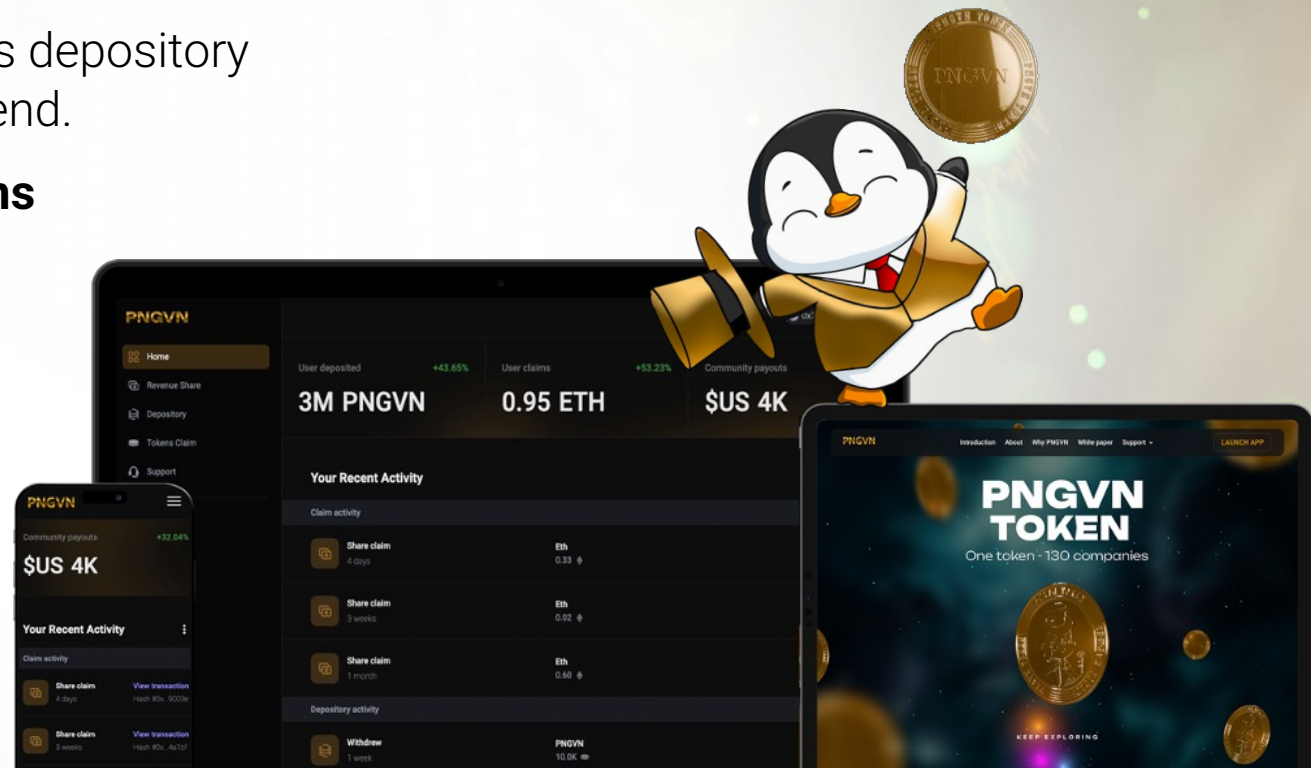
s depository
end.

ns

PNGVN

Home
Revenue Share
Depository
Tokens Claim
Support

User deposited +43.65%
3M PNGVN

User claims +53.23%
0.95 ETH

Community payouts
$US 4K

Your Recent Activity

Claim activity

Share claim
4 days
Eth
0.33

Share claim
3 weeks
Eth
0.02

Share claim
1 month
Eth
0.60

Depository activity

Withdrew
1 week
PNGVN
10.0K

PNGVN

Community payouts +32.04%
$US 4K

Your Recent Activity

Claim activity

Share claim
4 days
View transaction
Hash #0x...9003e

Share claim
3 weeks
View transaction
Hash #0x...4a1bf

PNGVN
Introduction About Why PNGVN White paper Support
LAUNCH APP

PNGVN
TOKEN
One token - 130 companies

KEEP EXPLORING

PNGVN